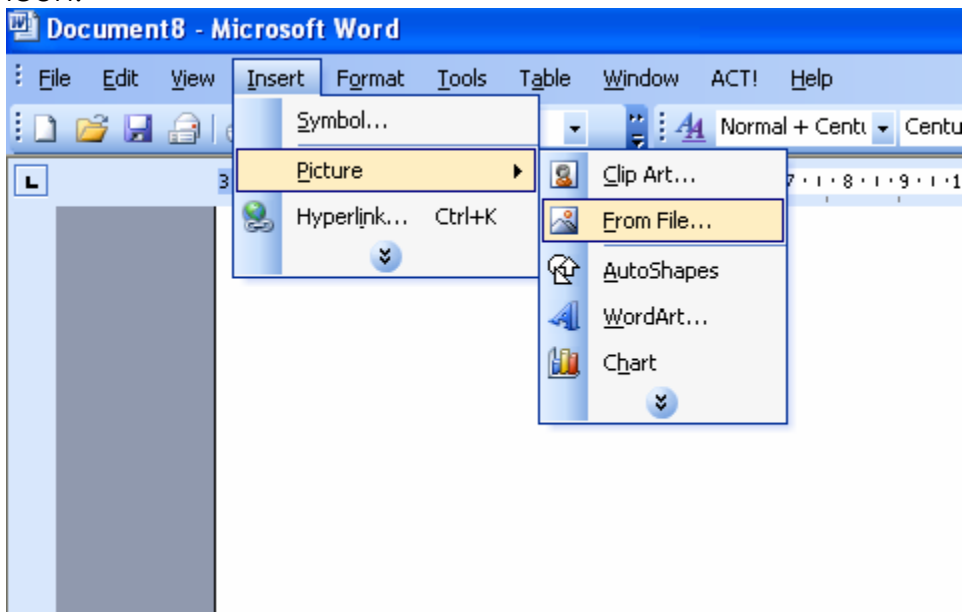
Document8 - Microsoft Word

File Edit View Insert Format Tools Table Window ACT! Help

Normal + Centu Centu

Symbol...
Picture
Hyperlink... Ctrl+K

Clip Art...
From File...
AutoShapes
WordArt...
Chart